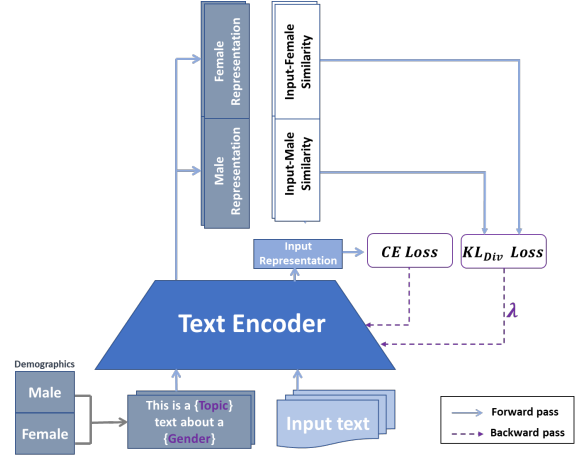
Female Representation

Male Representation

Input-Female Similarity

Input-Male Similarity

Input Representation

$CE\ Loss$

$KL_{Div}\ Loss$

$\lambda$

Text Encoder

Demographics

Male

Female

This is a {Topic} text about a {Gender}

Input text

Forward pass

Backward pass